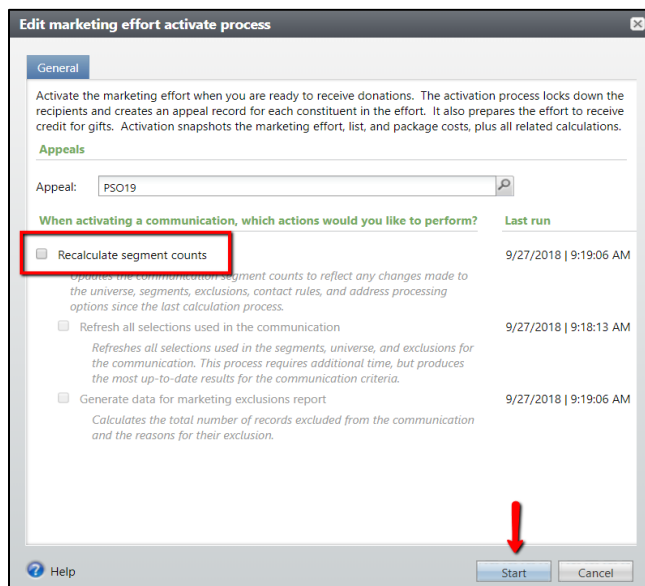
Edit marketing effort activate process

General

Activate the marketing effort when you are ready to receive donations. The activation process locks down the recipients and creates an appeal record for each constituent in the effort. It also prepares the effort to receive credit for gifts. Activation snapshots the marketing effort, list, and package costs, plus all related calculations.

Appeals

Appeal: PSO19

When activating a communication, which actions would you like to perform?

Last run

Recalculate segment counts

9/27/2018 | 9:19:06 AM

Updates the communication segment counts to reflect any changes made to the universe, segments, exclusions, contact rules, and address processing options since the last calculation process.

Refresh all selections used in the communication

9/27/2018 | 9:18:13 AM

Refreshes all selections used in the segments, universe, and exclusions for the communication. This process requires additional time, but produces the most up-to-date results for the communication criteria.

Generate data for marketing exclusions report

9/27/2018 | 9:19:06 AM

Calculates the total number of records excluded from the communication and the reasons for their exclusion.

Help

Start

Cancel